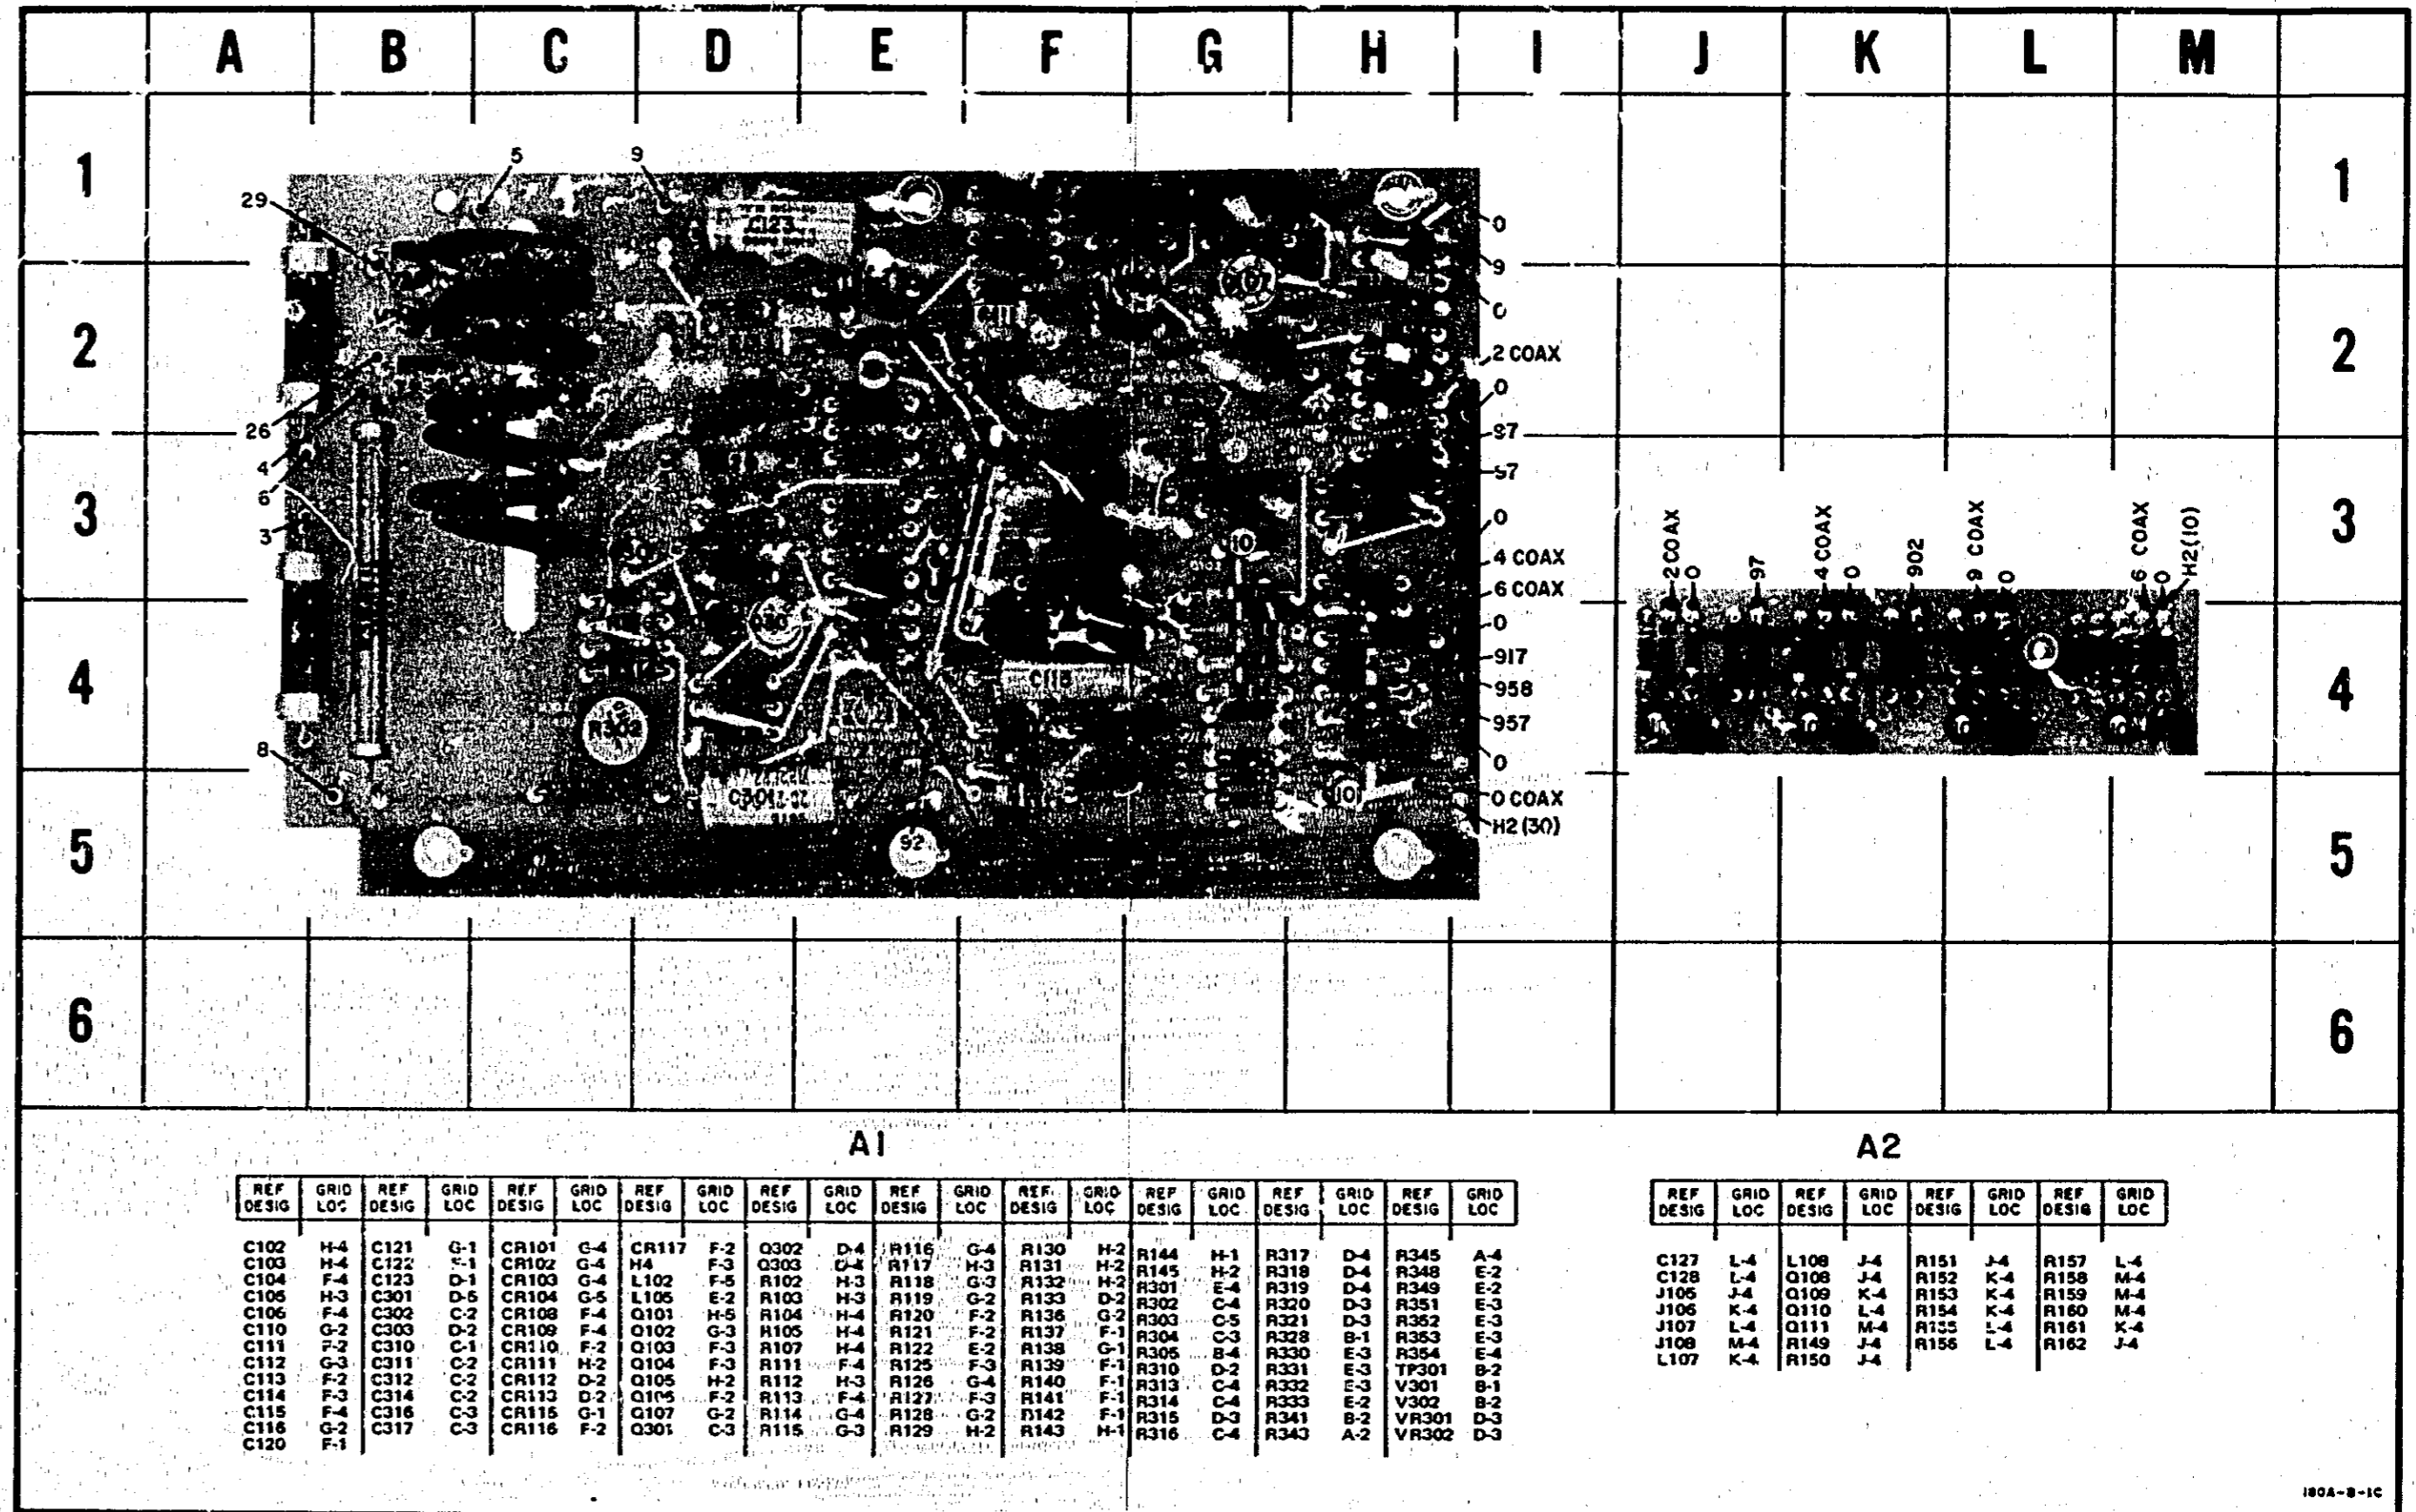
A B C D E F G H I J K L M

1 2 3 4 5 6

5 9 29 26 4 6 3 8

R123 C111 C116 CR102 R300 92 10 101

0
9
0
2 COAX
0
97
57
0
4 COAX
6 COAX
0
917
958
957
0
0 COAX
H2 (30)

2 COAX 0 97 4 COAX 0 902 9 COAX 0 6 COAX 0 H2(10)

1 2 3 4 5 6

A1

| REF DESIG | GRID LOC | REF DESIG | GRID LOC | REF DESIG | GRID LOC | REF DESIG | GRID LOC | REF DESIG | GRID LOC | REF DESIG | GRID LOC | REF DESIG | GRID LOC | REF DESIG | GRID LOC | REF DESIG | GRID LOC | REF DESIG | GRID LOC |
|---|---|---|---|---|---|---|---|---|---|---|---|---|---|---|---|---|---|---|---|
| C102 | H-4 | C121 | G-1 | CR101 | G-4 | CR117 | F-2 | Q302 | D-4 | R116 | G-4 | R130 | H-2 | R144 | H-1 | R317 | D-4 | R345 | A-4 |
| C103 | H-4 | C122 | F-1 | CR102 | G-4 | H4 | F-3 | Q303 | D-4 | R117 | H-3 | R131 | H-2 | R145 | H-2 | R318 | D-4 | R348 | E-2 |
| C104 | F-4 | C123 | D-1 | CR103 | G-4 | L102 | F-5 | R102 | H-3 | R118 | G-3 | R132 | H-2 | R301 | E-4 | R319 | D-4 | R349 | E-2 |
| C105 | H-3 | C301 | D-5 | CR104 | G-5 | L105 | E-2 | R103 | H-3 | R119 | G-2 | R133 | D-2 | R302 | C-4 | R320 | D-3 | R351 | E-3 |
| C106 | F-4 | C302 | C-2 | CR108 | F-4 | Q101 | H-5 | R104 | H-4 | R120 | F-2 | R136 | G-2 | R303 | C-5 | R321 | D-3 | R352 | E-3 |
| C110 | G-2 | C303 | D-2 | CR109 | F-4 | Q102 | G-3 | R105 | H-4 | R121 | F-2 | R137 | F-1 | R304 | C-3 | R328 | B-1 | R353 | E-3 |
| C111 | F-2 | C310 | C-1 | CR110 | F-2 | Q103 | F-3 | R107 | H-4 | R122 | E-2 | R138 | G-1 | R305 | B-4 | R330 | E-3 | R354 | E-4 |
| C112 | G-3 | C311 | C-2 | CR111 | H-2 | Q104 | F-3 | R111 | F-4 | R125 | F-3 | R139 | F-1 | R310 | D-2 | R331 | E-3 | TP301 | B-2 |
| C113 | F-2 | C312 | C-2 | CR112 | D-2 | Q105 | H-2 | R112 | H-3 | R126 | G-4 | R140 | F-1 | R313 | C-4 | R332 | E-3 | V301 | B-1 |
| C114 | F-3 | C314 | C-2 | CR113 | D-2 | Q106 | F-2 | R113 | F-4 | R127 | F-3 | R141 | F-1 | R314 | C-4 | R333 | E-2 | V302 | B-2 |
| C115 | F-4 | C316 | C-3 | CR115 | G-1 | Q107 | G-2 | R114 | G-4 | R128 | G-2 | R142 | F-1 | R315 | D-3 | R341 | B-2 | VR301 | D-3 |
| C116 | G-2 | C317 | C-3 | CR116 | F-2 | Q301 | C-3 | R115 | G-3 | R129 | H-2 | R143 | H-1 | R316 | C-4 | R343 | A-2 | VR302 | D-3 |
| C120 | F-1 | | | | | | | | | | | | | | | | | | |

A2

| REF DESIG | GRID LOC | REF DESIG | GRID LOC | REF DESIG | GRID LOC | REF DESIG | GRID LOC |
|---|---|---|---|---|---|---|---|
| C127 | L-4 | L108 | J-4 | R151 | J-4 | R157 | L-4 |
| C128 | L-4 | Q108 | J-4 | R152 | K-4 | R158 | M-4 |
| J105 | J-4 | Q109 | K-4 | R153 | K-4 | R159 | M-4 |
| J106 | K-4 | Q110 | L-4 | R154 | K-4 | R160 | M-4 |
| J107 | L-4 | Q111 | M-4 | R155 | L-4 | R161 | K-4 |
| J108 | M-4 | R149 | J-4 | R156 | L-4 | R162 | J-4 |
| L107 | K-4 | R150 | J-4 | | | | |

180A-B-1C